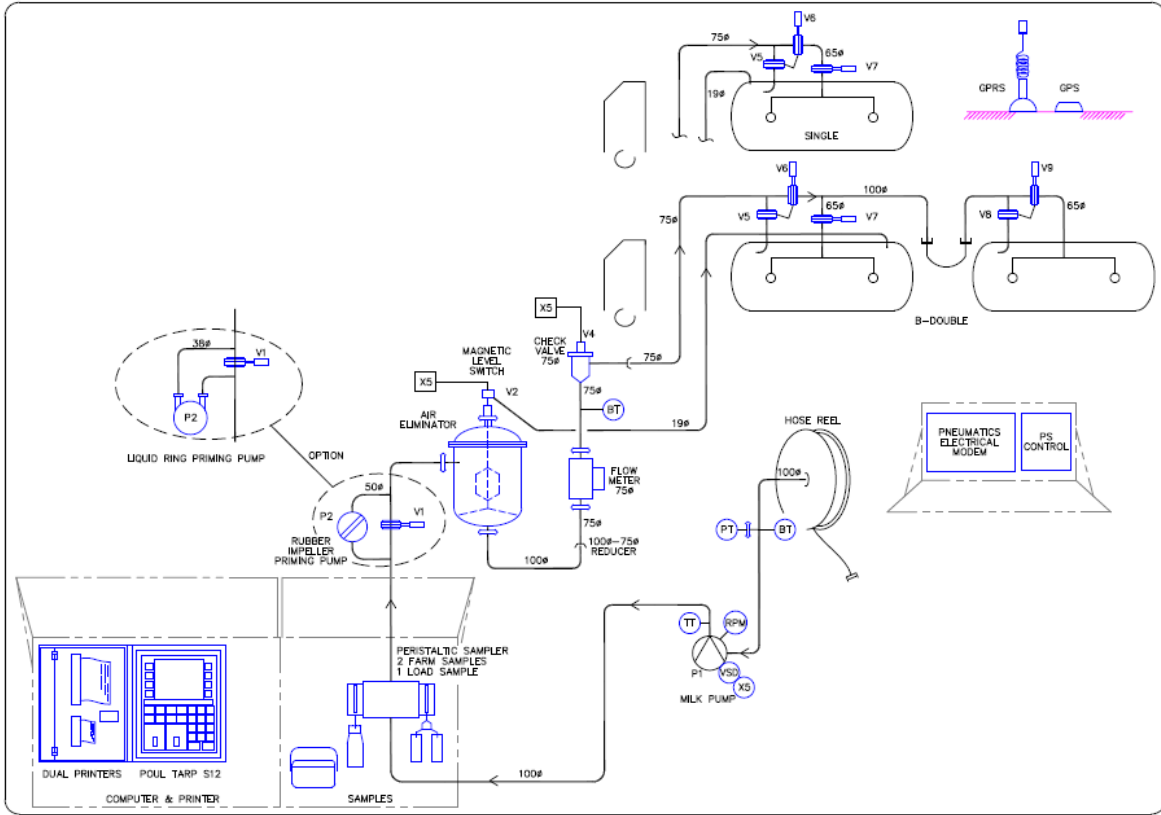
V6
75ø
V5
65ø
V7
19ø
SINGLE
GPRS
GPS
V6
100ø
V9
75ø
V5
65ø
V7
V8
65ø
B-DOUBLE
X5
V4
CHECK VALVE 75ø
75ø
MAGNETIC LEVEL SWITCH
X5
V2
75ø
BT
AIR ELIMINATOR
19ø
38ø
V1
P2
LIQUID RING PRIMING PUMP
OPTION
50ø
P2
V1
RUBBER IMPELLER PRIMING PUMP
FLOW METER 75ø
75ø
100ø
100ø–75ø REDUCER
HOSE REEL
100ø
PT
BT
PNEUMATICS ELECTRICAL MODEM
PS CONTROL
TT
RPM
P1
VSD
X5
MILK PUMP
PERISTALTIC SAMPLER 2 FARM SAMPLES 1 LOAD SAMPLE
100ø
DUAL PRINTERS
POUL TARP S12
COMPUTER & PRINTER
SAMPLES